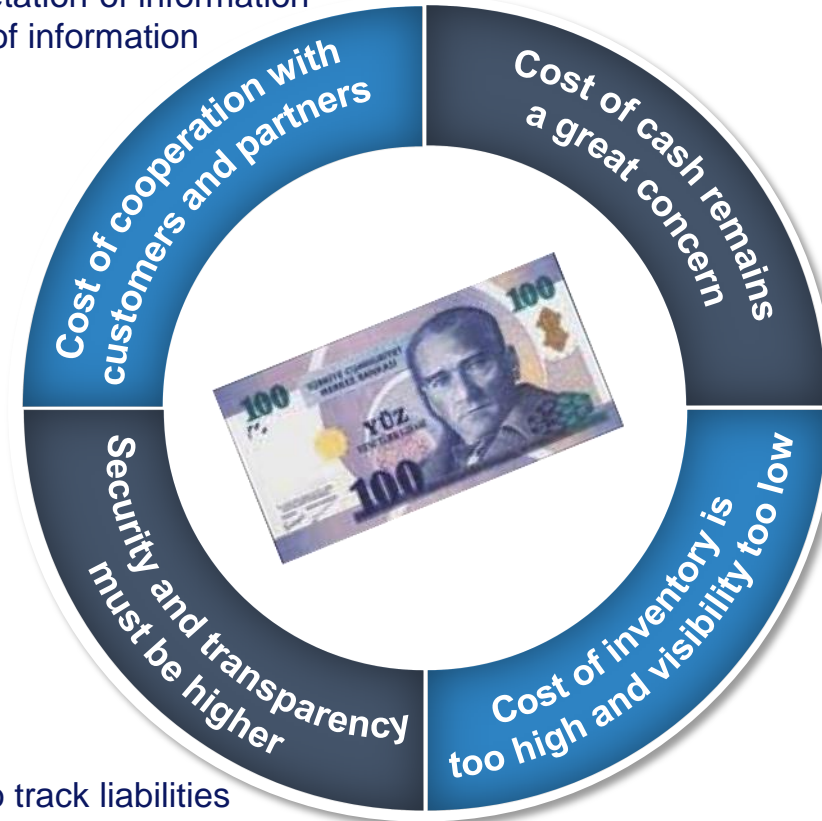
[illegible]tation of information
of information

Cost of cooperation with customers and partners

Cost of cash remains a great concern

Security and transparency must be higher

Cost of inventory is too high and visibility too low

100
YÜZ
100
100

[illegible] track liabilities